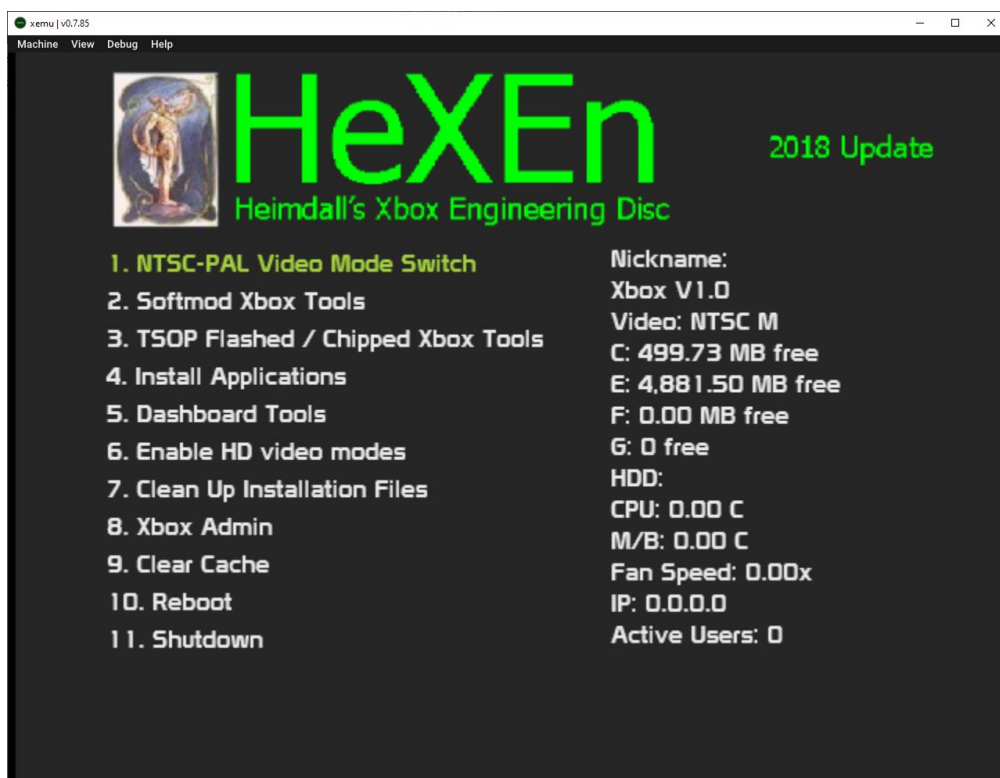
xemu | v0.7.85

Machine View Debug Help

HeXEn

Heimdall's Xbox Engineering Disc

2018 Update

1. NTSC-PAL Video Mode Switch
2. Softmod Xbox Tools
3. TSOP Flashed / Chipped Xbox Tools
4. Install Applications
5. Dashboard Tools
6. Enable HD video modes
7. Clean Up Installation Files
8. Xbox Admin
9. Clear Cache
10. Reboot
11. Shutdown

Nickname:
Xbox V1.0
Video: NTSC M
C: 499.73 MB free
E: 4,881.50 MB free
F: 0.00 MB free
G: 0 free
HDD:
CPU: 0.00 C
M/B: 0.00 C
Fan Speed: 0.00x
IP: 0.0.0.0
Active Users: 0